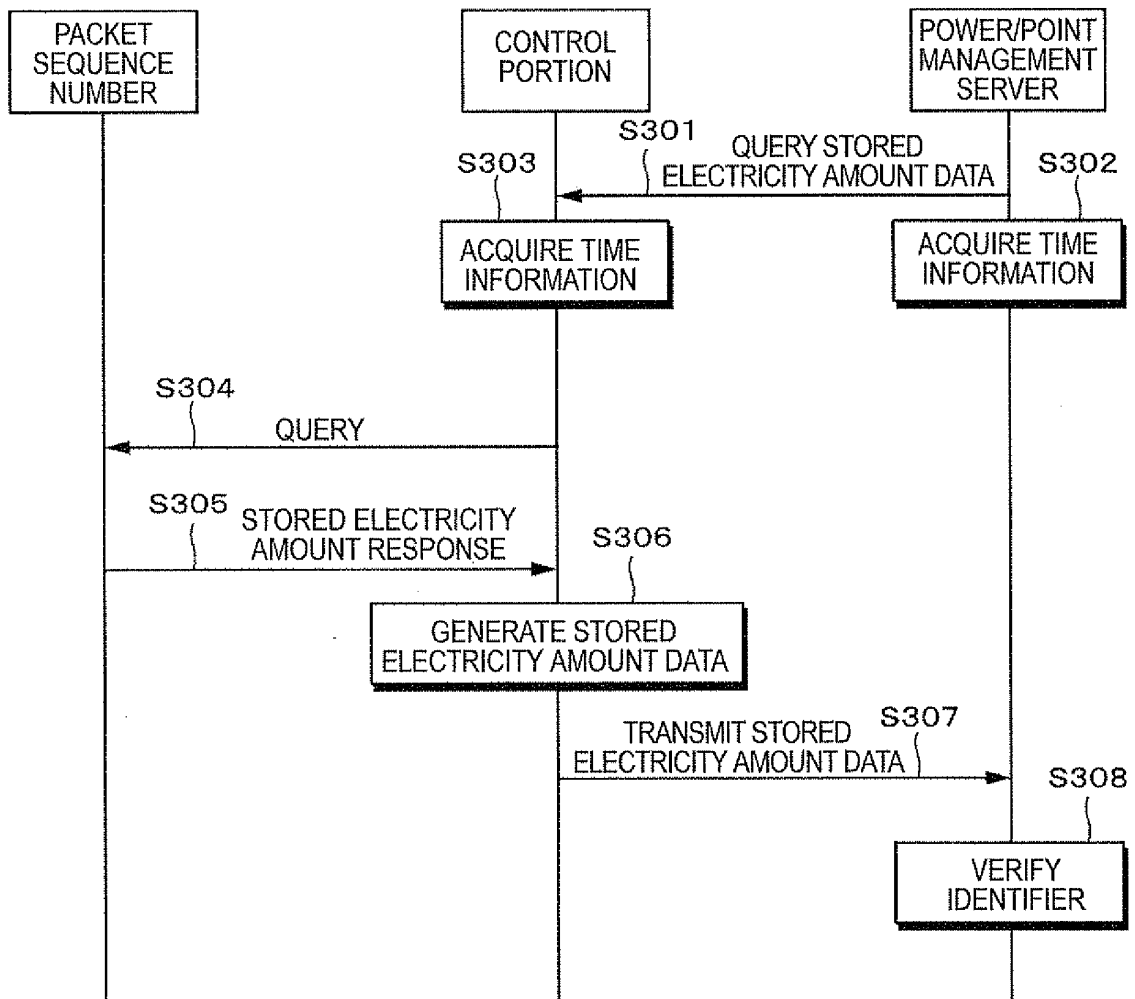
PACKET SEQUENCE NUMBER

CONTROL PORTION

POWER/POINT MANAGEMENT SERVER

S301

QUERY STORED ELECTRICITY AMOUNT DATA

S303

S302

ACQUIRE TIME INFORMATION

ACQUIRE TIME INFORMATION

S304

QUERY

S305

STORED ELECTRICITY AMOUNT RESPONSE

S306

GENERATE STORED ELECTRICITY AMOUNT DATA

TRANSMIT STORED ELECTRICITY AMOUNT DATA

S307

S308

VERIFY IDENTIFIER